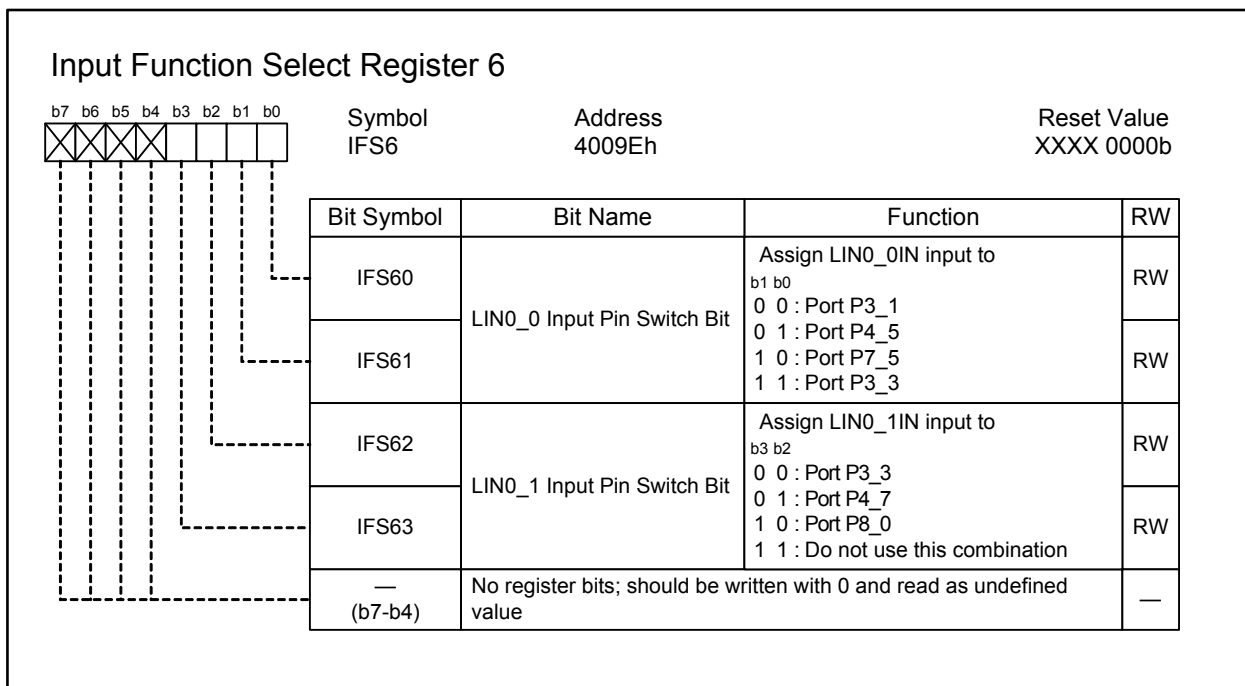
Input Function Select Register 6

b7 b6 b5 b4 b3 b2 b1 b0

Symbol
IFS6

Address
4009Eh

Reset Value
XXXX 0000b

| Bit Symbol | Bit Name | Function | RW |
|---|---|---|---|
| IFS60 | LIN0_0 Input Pin Switch Bit | Assign LIN0_0IN input to<br>b1 b0<br>0 0 : Port P3_1<br>0 1 : Port P4_5<br>1 0 : Port P7_5<br>1 1 : Port P3_3 | RW |
| IFS61 | | | RW |
| IFS62 | LIN0_1 Input Pin Switch Bit | Assign LIN0_1IN input to<br>b3 b2<br>0 0 : Port P3_3<br>0 1 : Port P4_7<br>1 0 : Port P8_0<br>1 1 : Do not use this combination | RW |
| IFS63 | | | RW |
| —<br>(b7-b4) | No register bits; should be written with 0 and read as undefined value | | — |